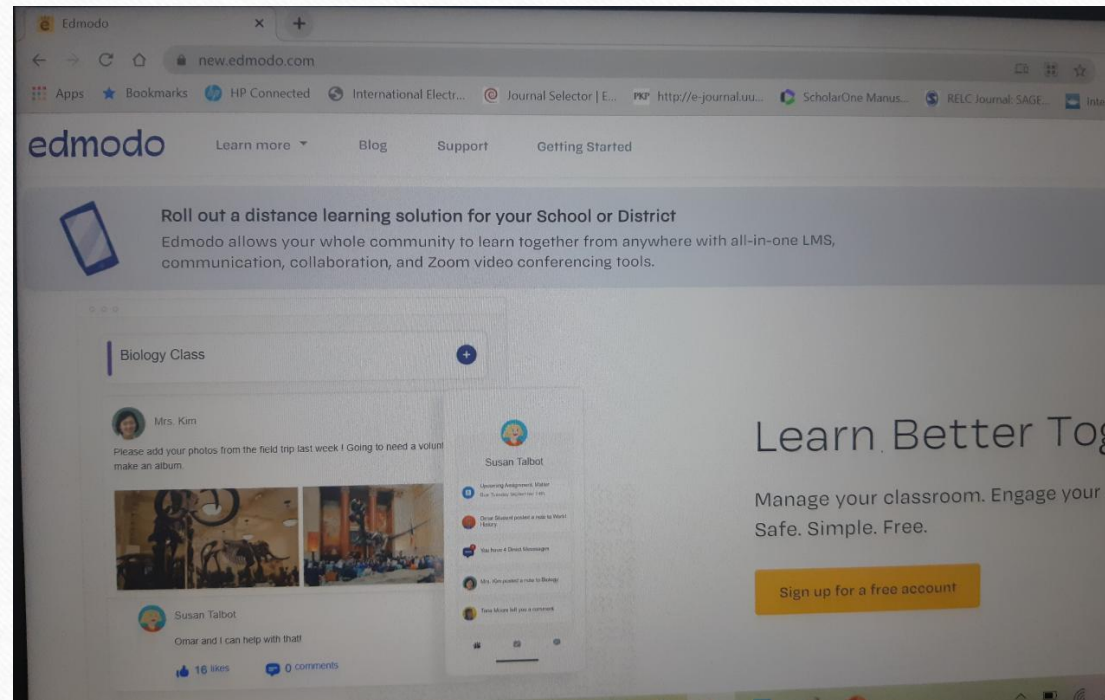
Edmodo

new.edmodo.com

Apps Bookmarks HP Connected International Electr... Journal Selector | E... PKP http://e-journal.uu... ScholarOne Manus... RELC Journal: SAGE... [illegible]

edmodo Learn more Blog Support Getting Started

Roll out a distance learning solution for your School or District

Edmodo allows your whole community to learn together from anywhere with all-in-one LMS, communication, collaboration, and Zoom video conferencing tools.

Biology Class

Mrs. Kim

Please add your photos from the field trip last week ! Going to need a volunt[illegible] make an album.

Susan Talbot

Upcoming Assignment: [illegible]

Omar Student posted a note to World History

You have 4 Direct Messages

Mrs. Kim posted a note to Biology

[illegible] left you a comment

Susan Talbot

Omar and I can help with that!

16 likes 0 comments

Learn Better Tog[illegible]

Manage your classroom. Engage your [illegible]

Safe. Simple. Free.

Sign up for a free account